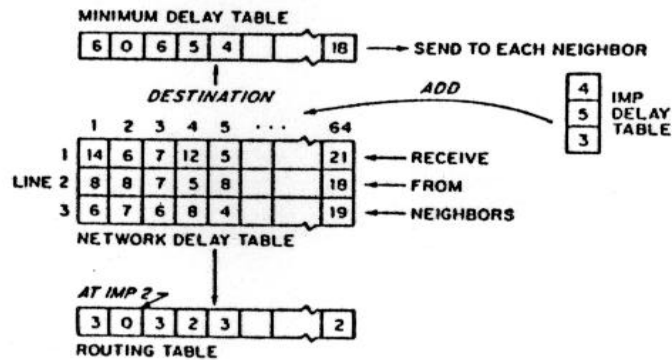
MINIMUM DELAY TABLE

| 6 | 0 | 6 | 5 | 4 | | | 18 |
|---|---|---|---|---|---|---|---|

→ SEND TO EACH NEIGHBOR

DESTINATION

ADD

| 4 |
|---|
| 5 |
| 3 |

IMP DELAY TABLE

| | 1 | 2 | 3 | 4 | 5 | ... | | 64 |
|---|---|---|---|---|---|---|---|---|
| 1 | 14 | 6 | 7 | 12 | 5 | | | 21 |
| LINE 2 | 8 | 8 | 7 | 5 | 8 | | | 18 |
| 3 | 6 | 7 | 6 | 8 | 4 | | | 19 |

← RECEIVE
← FROM
← NEIGHBORS

NETWORK DELAY TABLE

AT IMP 2

| 3 | 0 | 3 | 2 | 3 | | | 2 |
|---|---|---|---|---|---|---|---|

ROUTING TABLE